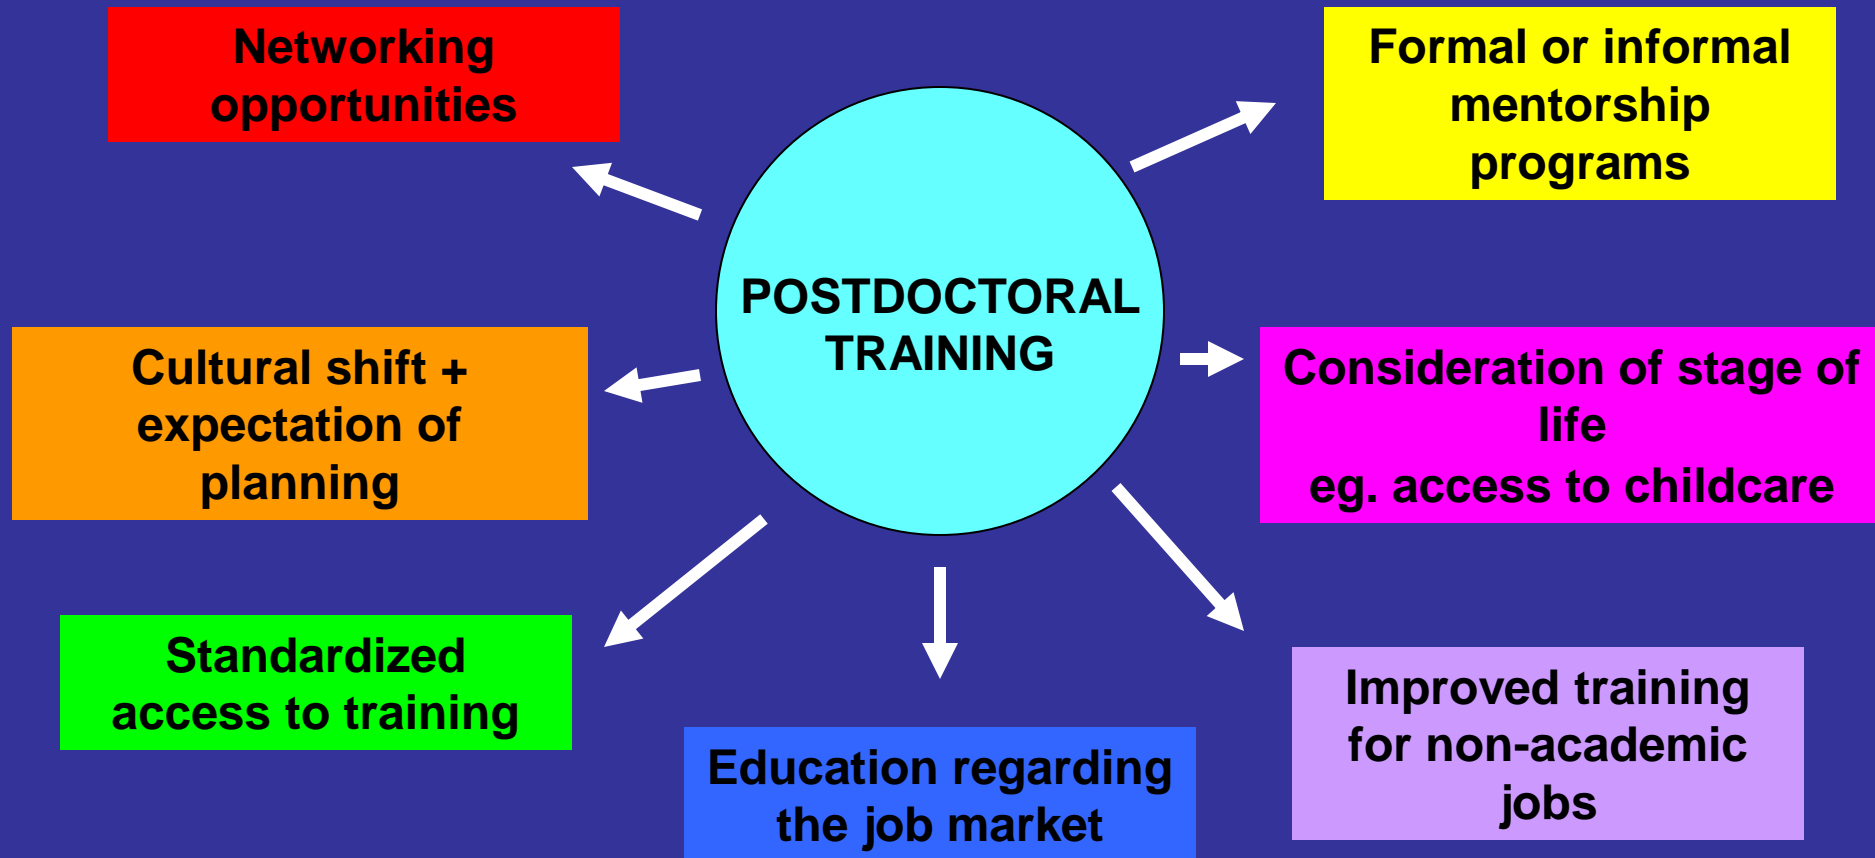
Networking opportunities

Formal or informal mentorship programs

POSTDOCTORAL TRAINING

Cultural shift + expectation of planning

Consideration of stage of life
eg. access to childcare

Standardized access to training

Education regarding the job market

Improved training for non-academic jobs